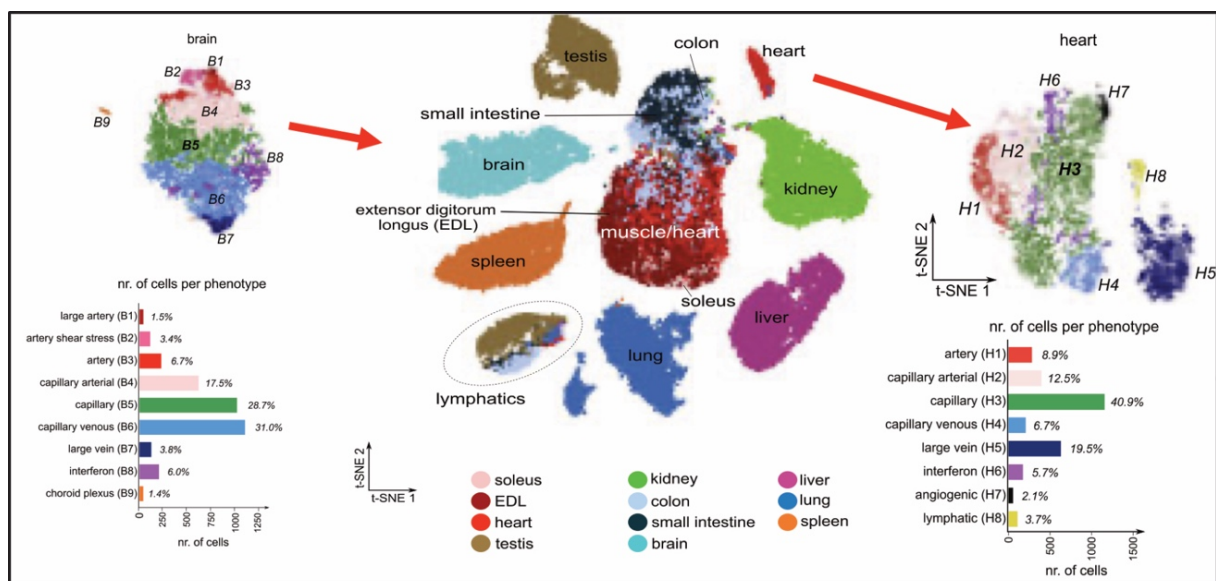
brain

B2 B1 B3 B4 B9 B5 B8 B6 B7

nr. of cells per phenotype

large artery (B1) 1.5%
artery shear stress (B2) 3.4%
artery (B3) 6.7%
capillary arterial (B4) 17.5%
capillary (B5) 28.7%
capillary venous (B6) 31.0%
large vein (B7) 3.8%
interferon (B8) 6.0%
choroid plexus (B9) 1.4%

0 250 500 750 1000 1250
nr. of cells

testis
colon
heart
small intestine
brain
kidney
extensor digitorum longus (EDL)
muscle/heart
spleen
soleus
liver
lung
lymphatics

t-SNE 2
t-SNE 1

soleus
EDL
heart
testis
kidney
colon
small intestine
brain
liver
lung
spleen

heart

H6 H7 H2 H3 H8 H1 H5 H4

t-SNE 2
t-SNE 1

nr. of cells per phenotype

artery (H1) 8.9%
capillary arterial (H2) 12.5%
capillary (H3) 40.9%
capillary venous (H4) 6.7%
large vein (H5) 19.5%
interferon (H6) 5.7%
angiogenic (H7) 2.1%
lymphatic (H8) 3.7%

0 500 1000 1500
nr. of cells